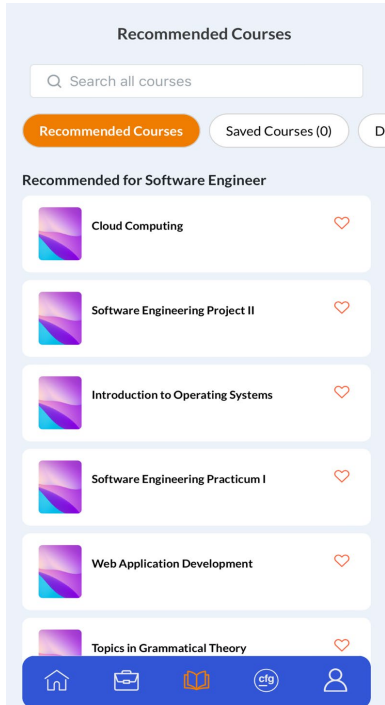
Recommended Courses

Search all courses

Recommended Courses

Saved Courses (0)

D

Recommended for Software Engineer

Cloud Computing

Software Engineering Project II

Introduction to Operating Systems

Software Engineering Practicum I

Web Application Development

Topics in Grammatical Theory

cfg